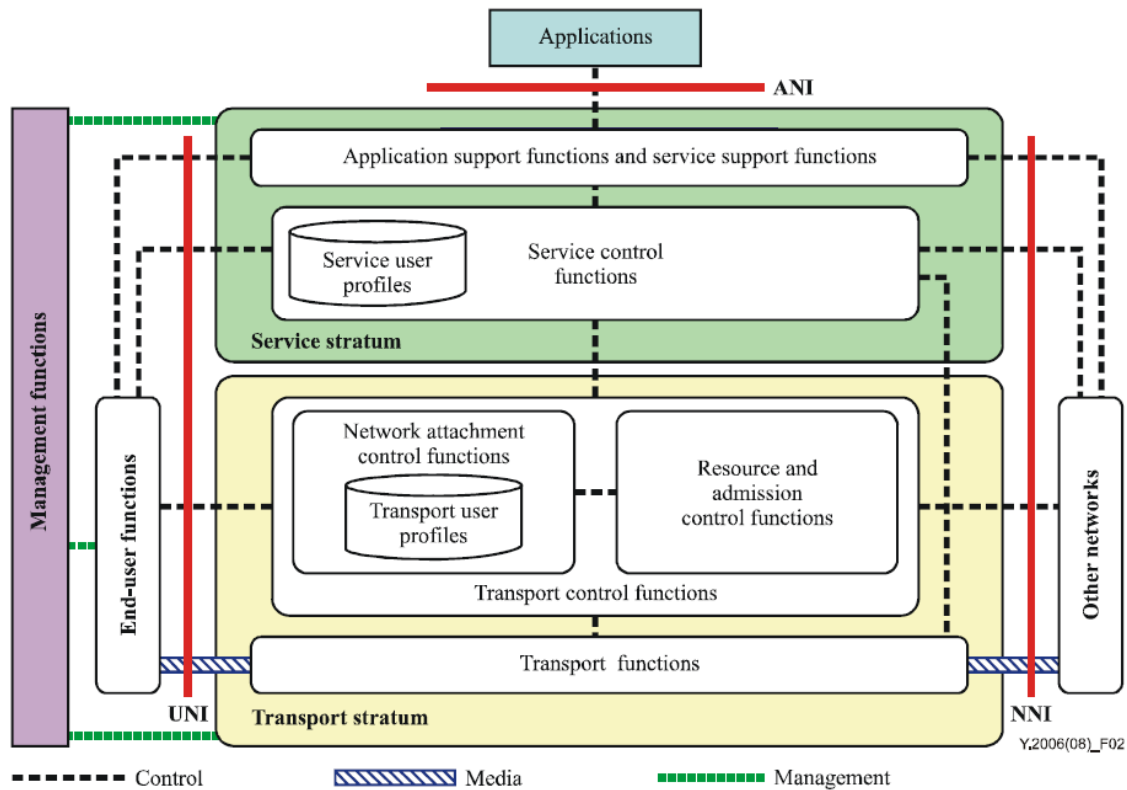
Applications

ANI

Management functions

Application support functions and service support functions

Service user profiles

Service control functions

Service stratum

End-user functions

Network attachment control functions

Transport user profiles

Resource and admission control functions

Transport control functions

Other networks

Transport functions

UNI

Transport stratum

NNI

Y.2006(08)_F02

Control

Media

Management